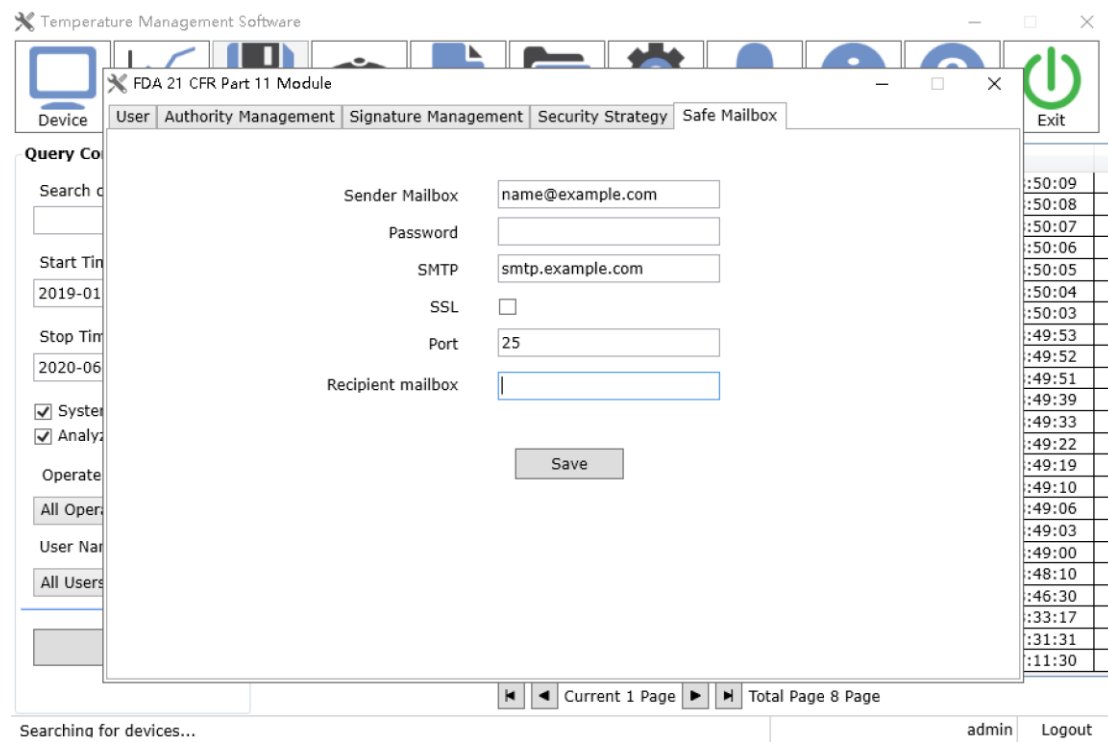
Temperature Management Software

Device

Exit

FDA 21 CFR Part 11 Module

User | Authority Management | Signature Management | Security Strategy | Safe Mailbox

Sender Mailbox name@example.com

Password

SMTP smtp.example.com

SSL

Port 25

Recipient mailbox

Save

Query Co

Search c

Start Tim

2019-01

Stop Tim

2020-06

Syster

Analyz

Operate

All Opera

User Nar

All Users

:50:09
:50:08
:50:07
:50:06
:50:05
:50:04
:50:03
:49:53
:49:52
:49:51
:49:39
:49:33
:49:22
:49:19
:49:10
:49:06
:49:03
:49:00
:48:10
:46:30
:33:17
:31:31
:11:30

Current 1 Page Total Page 8 Page

Searching for devices...

admin Logout